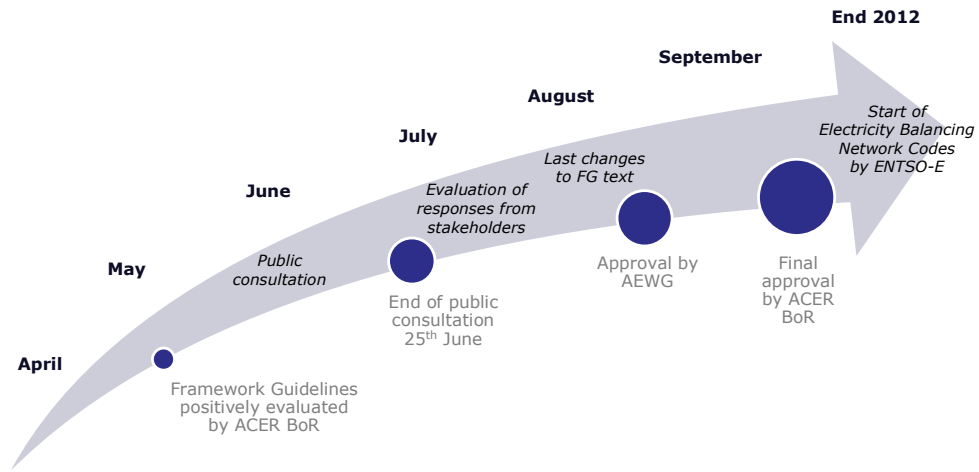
End 2012

September

August

July

June

May

April

Start of Electricity Balancing Network Codes by ENTSO-E

Last changes to FG text

Evaluation of responses from stakeholders

Public consultation

Framework Guidelines positively evaluated by ACER BoR

End of public consultation 25$^{th}$ June

Approval by AEWG

Final approval by ACER BoR